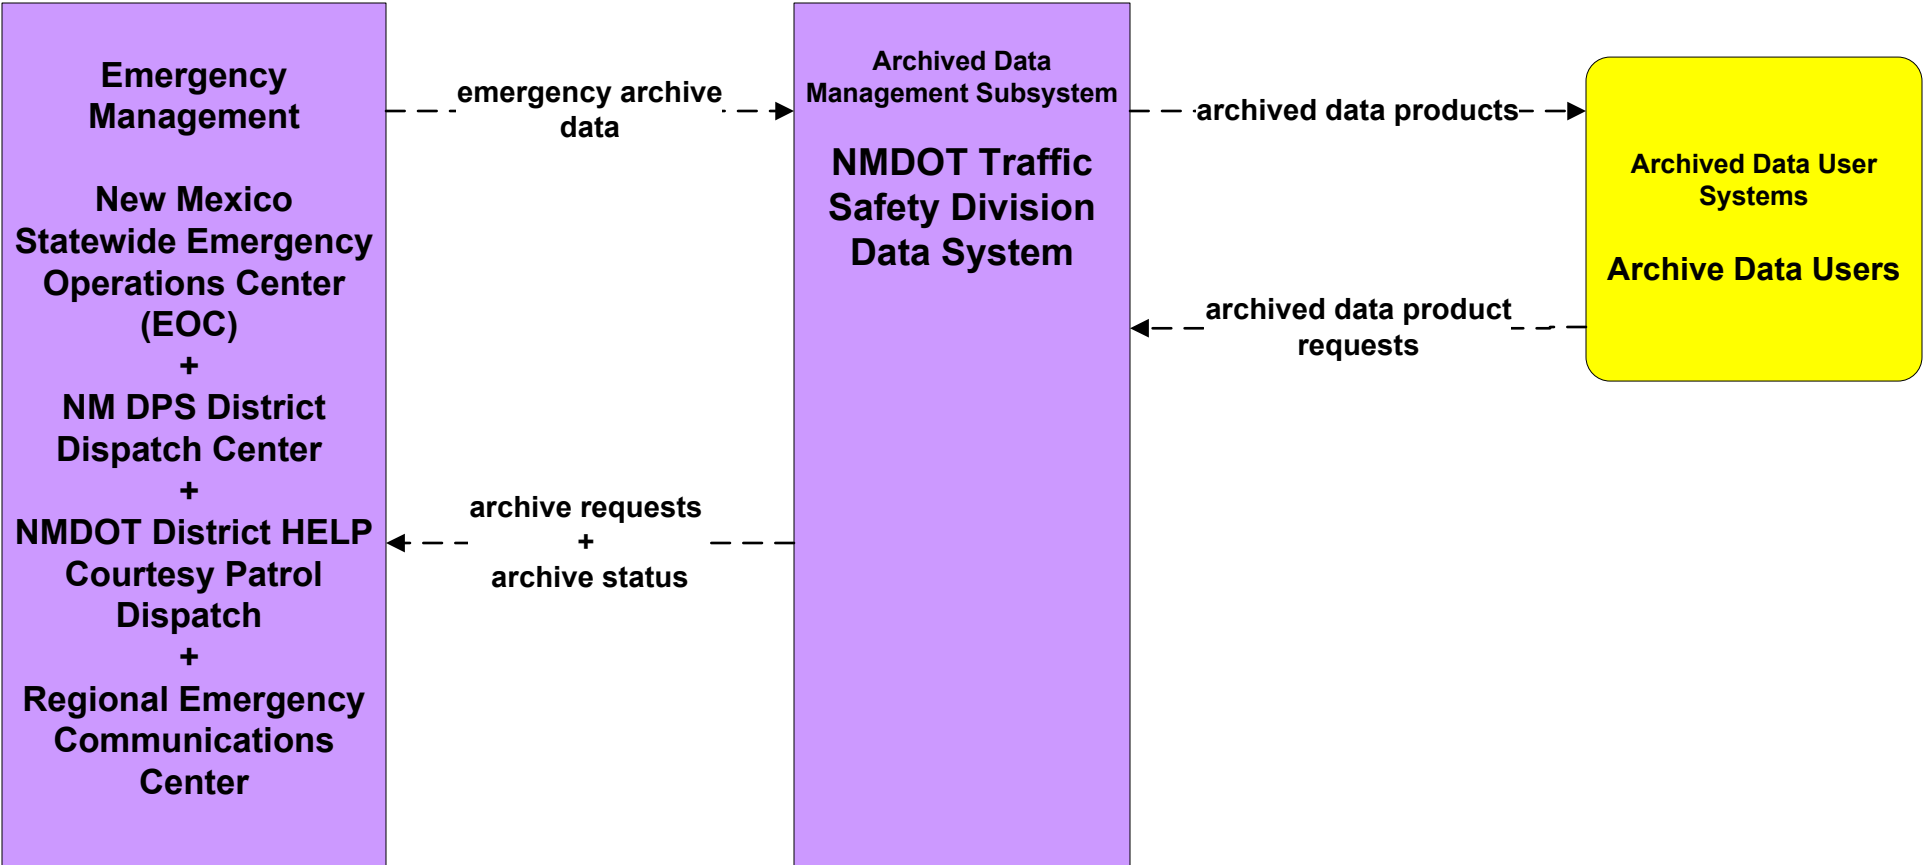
Emergency Management

New Mexico Statewide Emergency Operations Center (EOC)
+
NM DPS District Dispatch Center
+
NMDOT District HELP Courtesy Patrol Dispatch
+
Regional Emergency Communications Center

emergency archive data

archive requests
+
archive status

Archived Data Management Subsystem

NMDOT Traffic Safety Division Data System

archived data products

archived data product requests

Archived Data User Systems

Archive Data Users